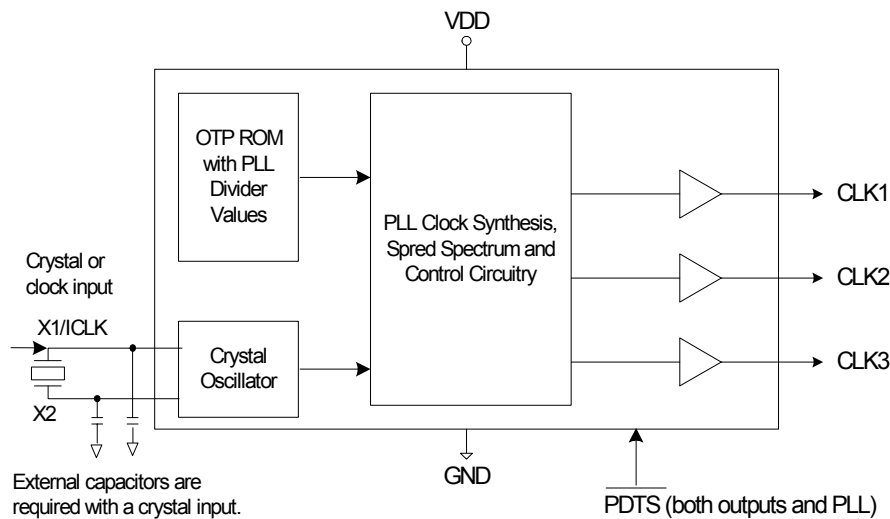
VDD

OTP ROM with PLL Divider Values

PLL Clock Synthesis, Spred Spectrum and Control Circuitry

CLK1

CLK2

CLK3

Crystal or clock input

X1/ICLK

Crystal Oscillator

X2

External capacitors are required with a crystal input.

GND

PDTS (both outputs and PLL)